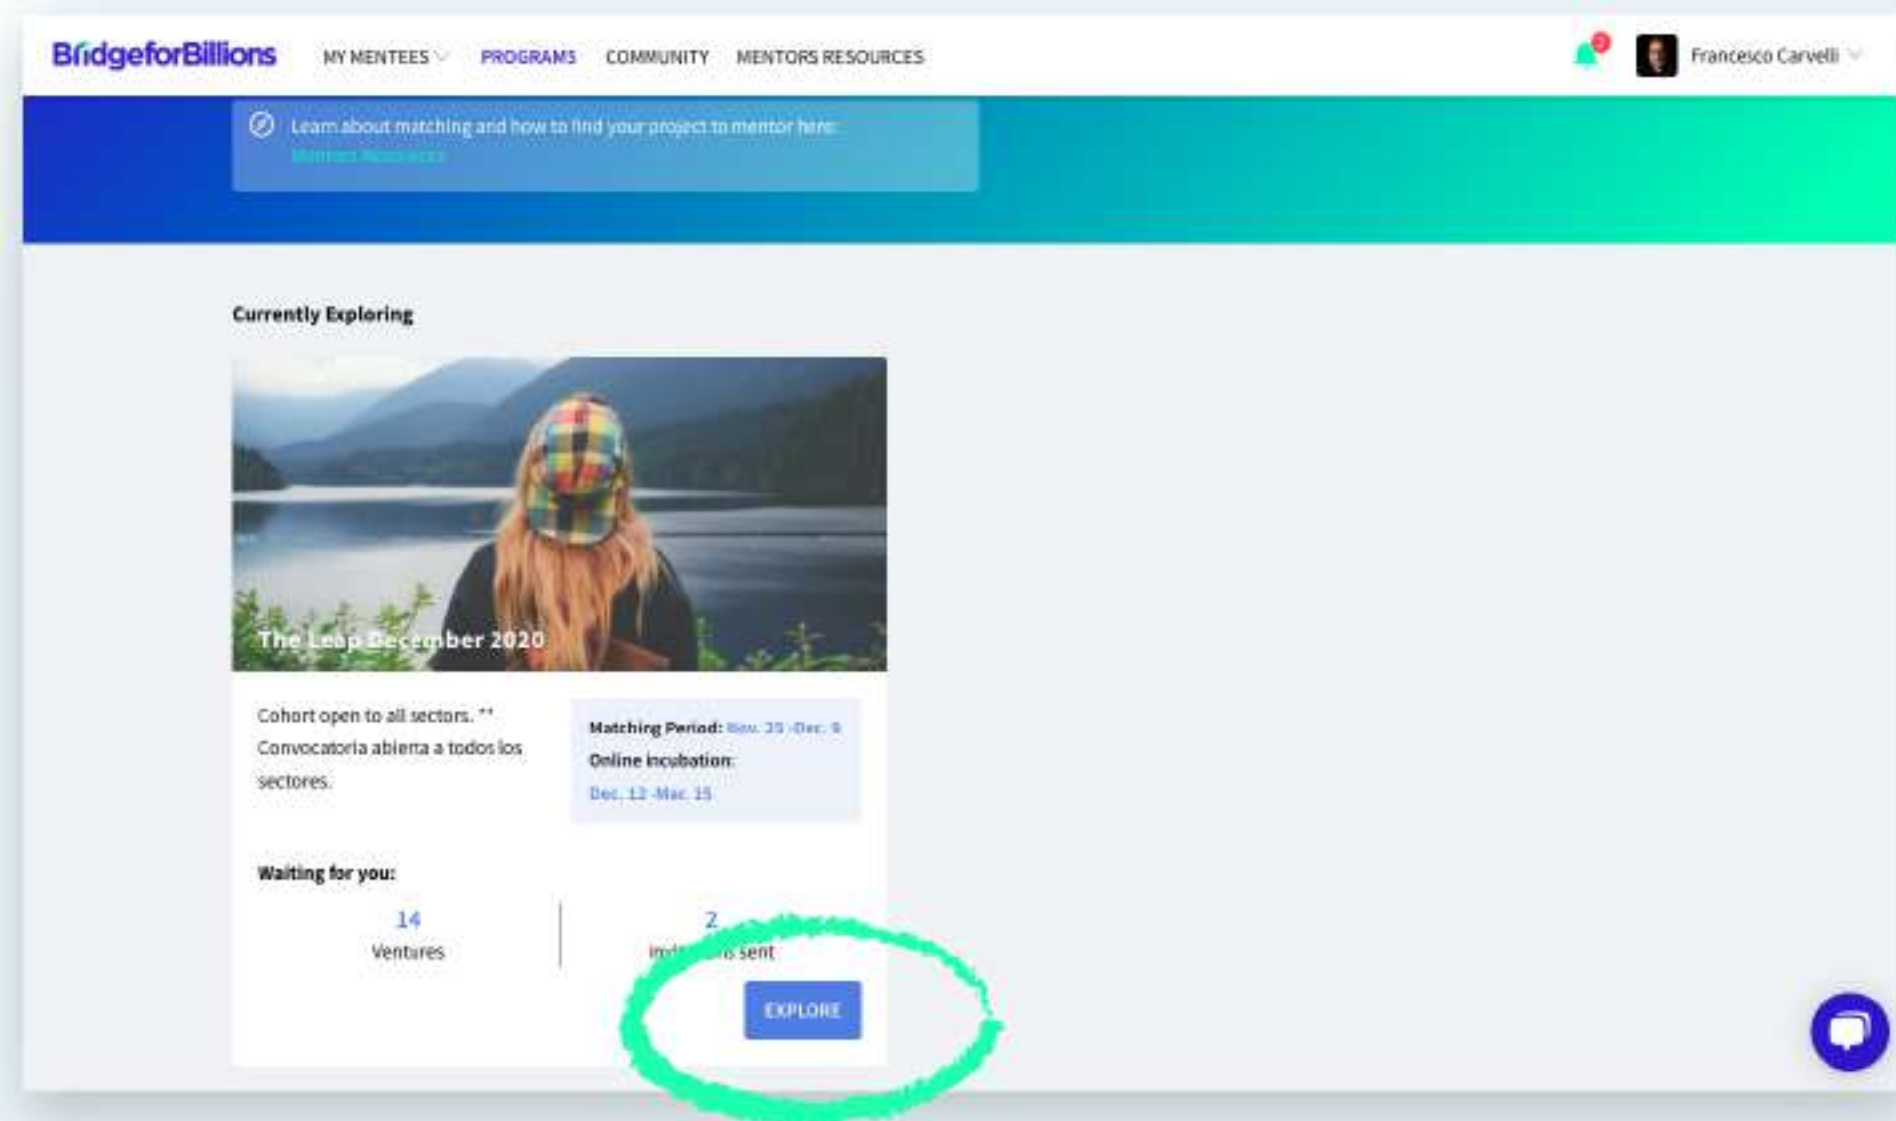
BridgeforBillions MY MENTEES PROGRAMS COMMUNITY MENTORS RESOURCES

2

Francesco Carvelli

Learn about matching and how to find your project to mentor here: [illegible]

Currently Exploring

The Leap December 2020

Cohort open to all sectors. ** Convocatoria abierta a todos los sectores.

Matching Period: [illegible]
Online Incubation:
Dec. 12 -Mar. 15

Waiting for you:

14
Ventures

2
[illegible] sent

EXPLORE